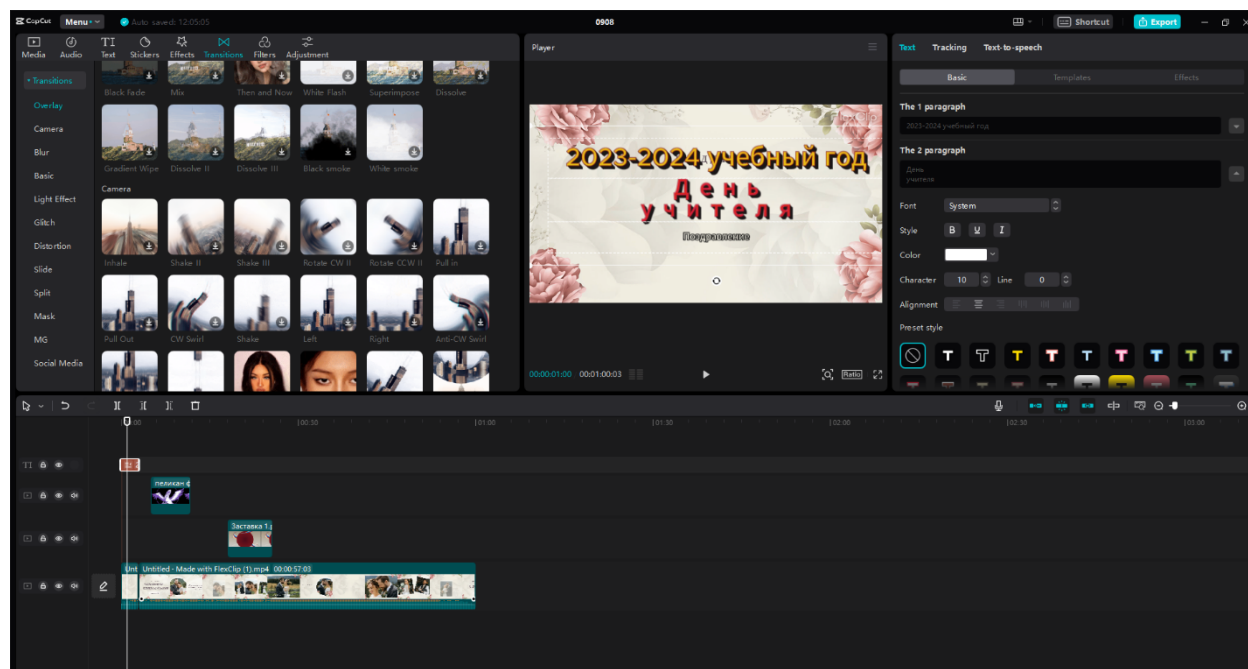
CapCut Menu Auto saved: 12:05:05

0908

Shortcut Export

Media Audio Text Stickers Effects Transitions Filters Adjustment

Transitions

Overlay
Camera
Blur
Basic
Light Effect
Glitch
Distortion
Slide
Split
Mask
MG
Social Media

Black fade Mix Then and Now White Flash Superimpose Dissolve

Gradient Wipe Dissolve II Dissolve III Black smoke White smoke

Camera

Inhale Shake II Shake III Rotate CW II Rotate CCW II Pull in

Pull Out CW Swirl Shake Left Right Anti-CW Swirl

Player

2023-2024 учебный год
День учителя
Поздравление

00:00:01:00 00:01:00:03

Ratio

Text Tracking Text-to-speech

Basic Templates Effects

The 1 paragraph

2023-2024 учебный год

The 2 paragraph

День учителя

Font System

Style B U I

Color

Character 10 Line 0

Alignment

Preset style

00:00 |00:30 |01:00 |01:30 |02:00 |02:30 |03:00

пеликан ф

Заставка 1.

Unt Untitled - Made with FlexClip (1).mp4 00:00:57:03